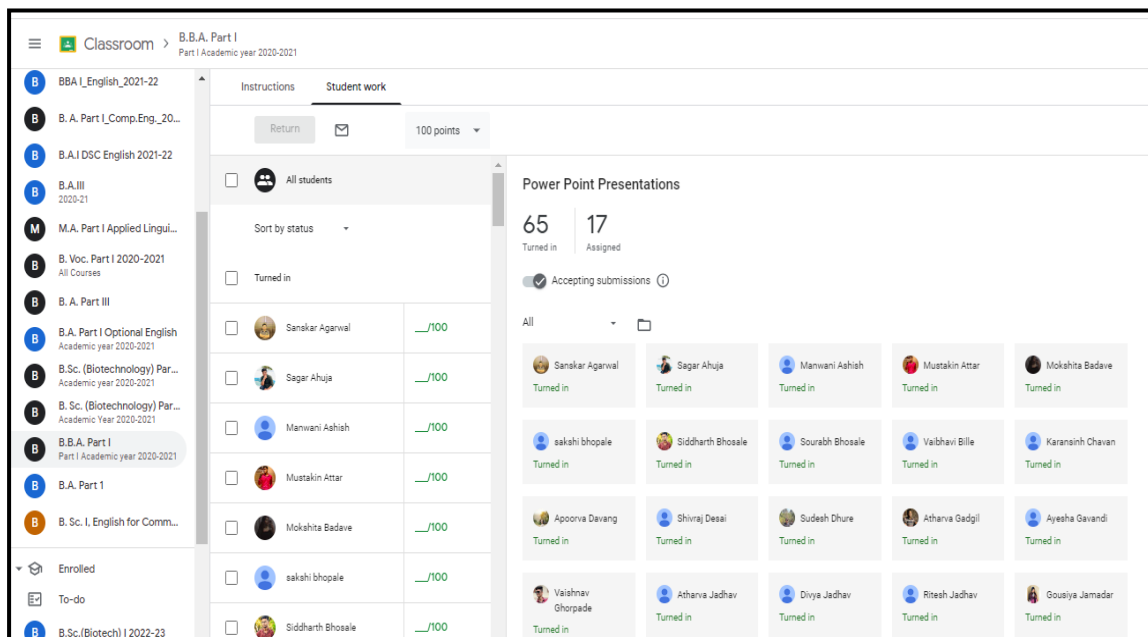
Classroom > B.B.A. Part I
Part I Academic year 2020-2021

B BBA I_English_2021-22
B B. A. Part I_Comp.Eng._20...
B B.A.I DSC English 2021-22
B B.A.III
2020-21
M M.A. Part I Applied Lingui...
B B. Voc. Part I 2020-2021
All Courses
B B. A. Part III
B B.A. Part I Optional English
Academic year 2020-2021
B B.Sc. (Biotechnology) Par...
Academic year 2020-2021
B B. Sc. (Biotechnology) Par...
Academic Year 2020-2021
B B.B.A. Part I
Part I Academic year 2020-2021
B B.A. Part 1
B B. Sc. I, English for Comm...
Enrolled
To-do
B B.Sc.(Biotech) I 2022-23

Instructions Student work

Return 100 points

All students
Sort by status
Turned in

| Student | Grade |
|---|---|
| Sanskar Agarwal | __/100 |
| Sagar Ahuja | __/100 |
| Manwani Ashish | __/100 |
| Mustakin Attar | __/100 |
| Mokshita Badave | __/100 |
| sakshi bhopale | __/100 |
| Siddharth Bhosale | __/100 |

Power Point Presentations
65 Turned in
17 Assigned
Accepting submissions

All

Sanskar Agarwal Turned in
Sagar Ahuja Turned in
Manwani Ashish Turned in
Mustakin Attar Turned in
Mokshita Badave Turned in
sakshi bhopale Turned in
Siddharth Bhosale Turned in
Sourabh Bhosale Turned in
Vaibhavi Bille Turned in
Karansinh Chavan Turned in
Apoorva Davang Turned in
Shivraj Desai Turned in
Sudesh Dhure Turned in
Atharva Gadgil Turned in
Ayesha Gavandi Turned in
Vaishnav Ghorpade Turned in
Atharva Jadhav Turned in
Divya Jadhav Turned in
Ritesh Jadhav Turned in
Gousiya Jamadar Turned in